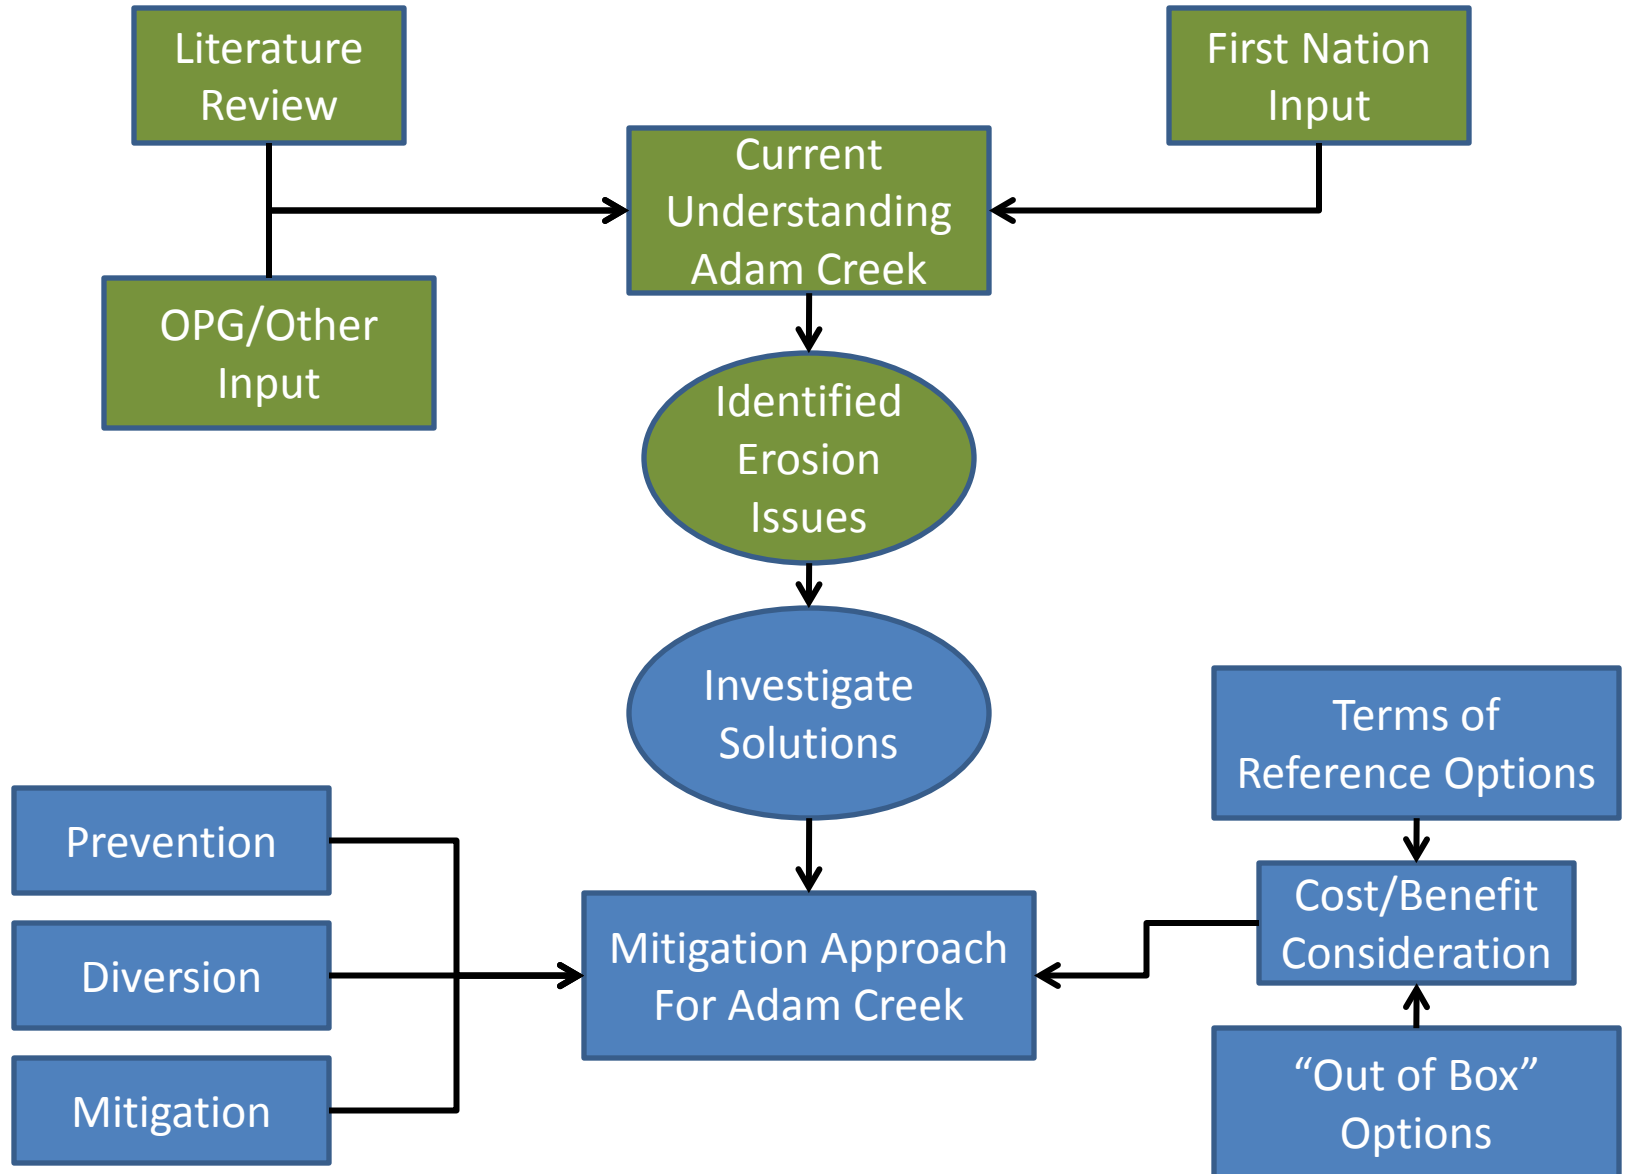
Literature Review

First Nation Input

Current Understanding Adam Creek

OPG/Other Input

Identified Erosion Issues

Investigate Solutions

Terms of Reference Options

Prevention

Cost/Benefit Consideration

Diversion

Mitigation Approach For Adam Creek

Mitigation

“Out of Box” Options